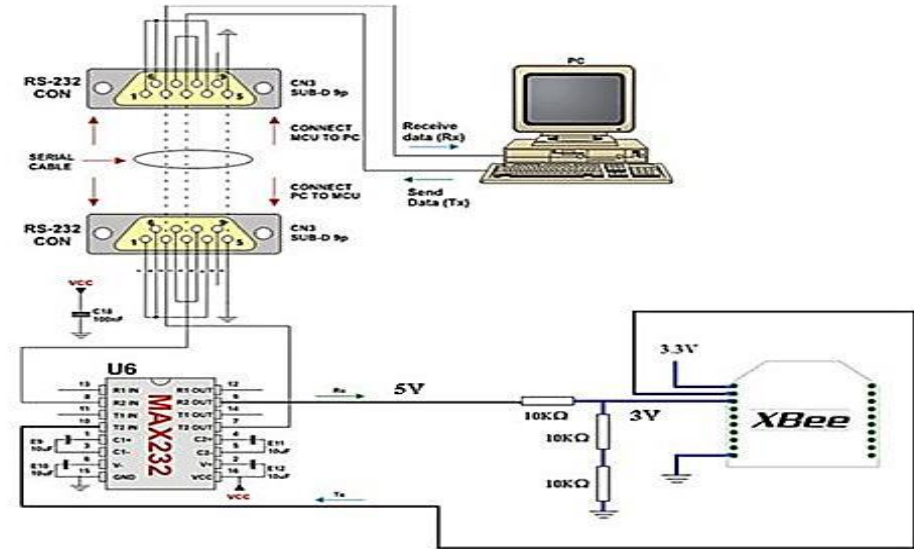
RS-232 CON

1 5

CN3 SUB-D 9p

PC

Receive data (Rx)

SERIAL CABLE

CONNECT MCU TO PC

CONNECT PC TO MCU

Send Data (Tx)

RS-232 CON

5 1

CN3 SUB-D 9p

VCC

C18 100nF

U6

13 R1 IN
8 R2 IN
11 T1 IN
10 T2 IN
1 C1+
3 C1-
6 V-
15 GND

R1 OUT 12
R2 OUT 9
T1 OUT 14
T2 OUT 7
C2+ 4
C2- 5
V+ 2
VCC 16

MAX232

E9 10uF
E10 10uF
E11 10uF
E12 10uF

VCC

Rx

Tx

5V

10KΩ

3V

10KΩ

10KΩ

3.3V

XBee